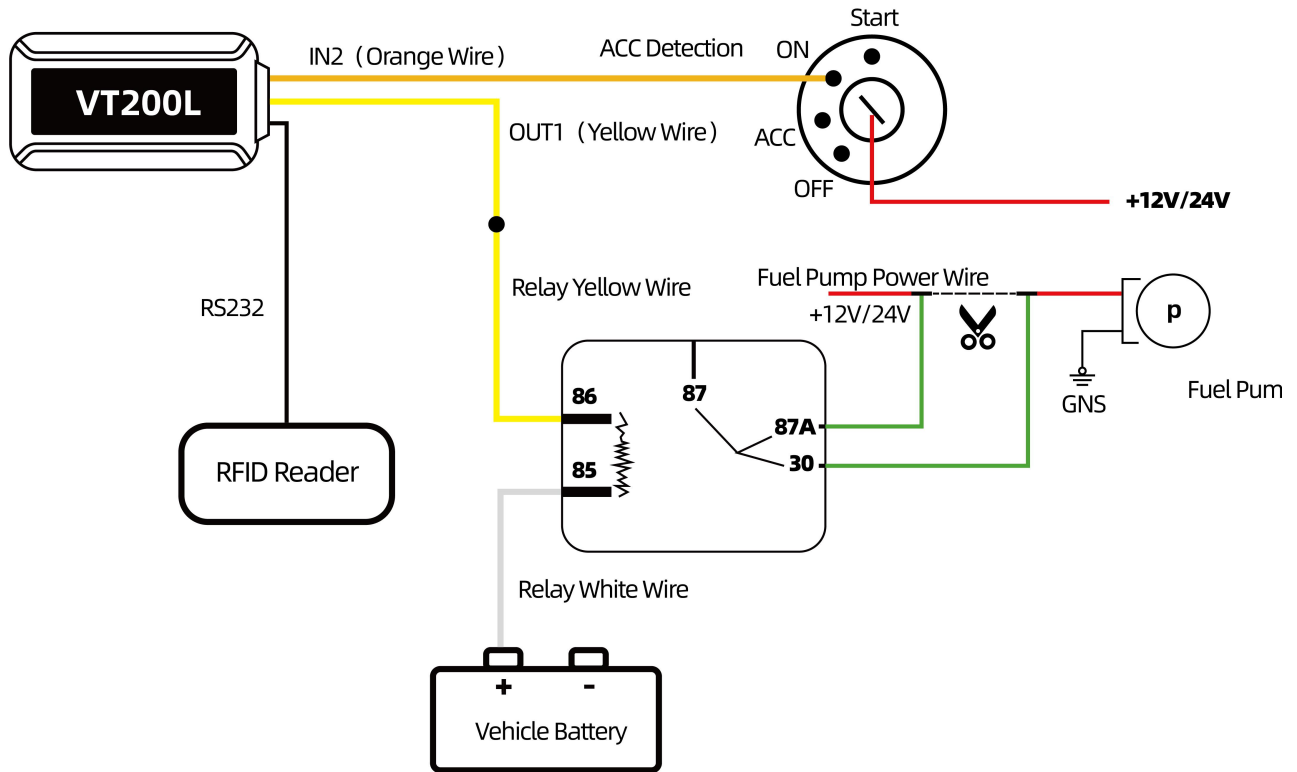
VT200L

IN2（Orange Wire）

ACC Detection

Start

ON

ACC

OFF

+12V/24V

OUT1（Yellow Wire）

Relay Yellow Wire

RS232

Fuel Pump Power Wire

+12V/24V

p

GNS

Fuel Pum

86

87

87A

85

30

RFID Reader

Relay White Wire

+

-

Vehicle Battery